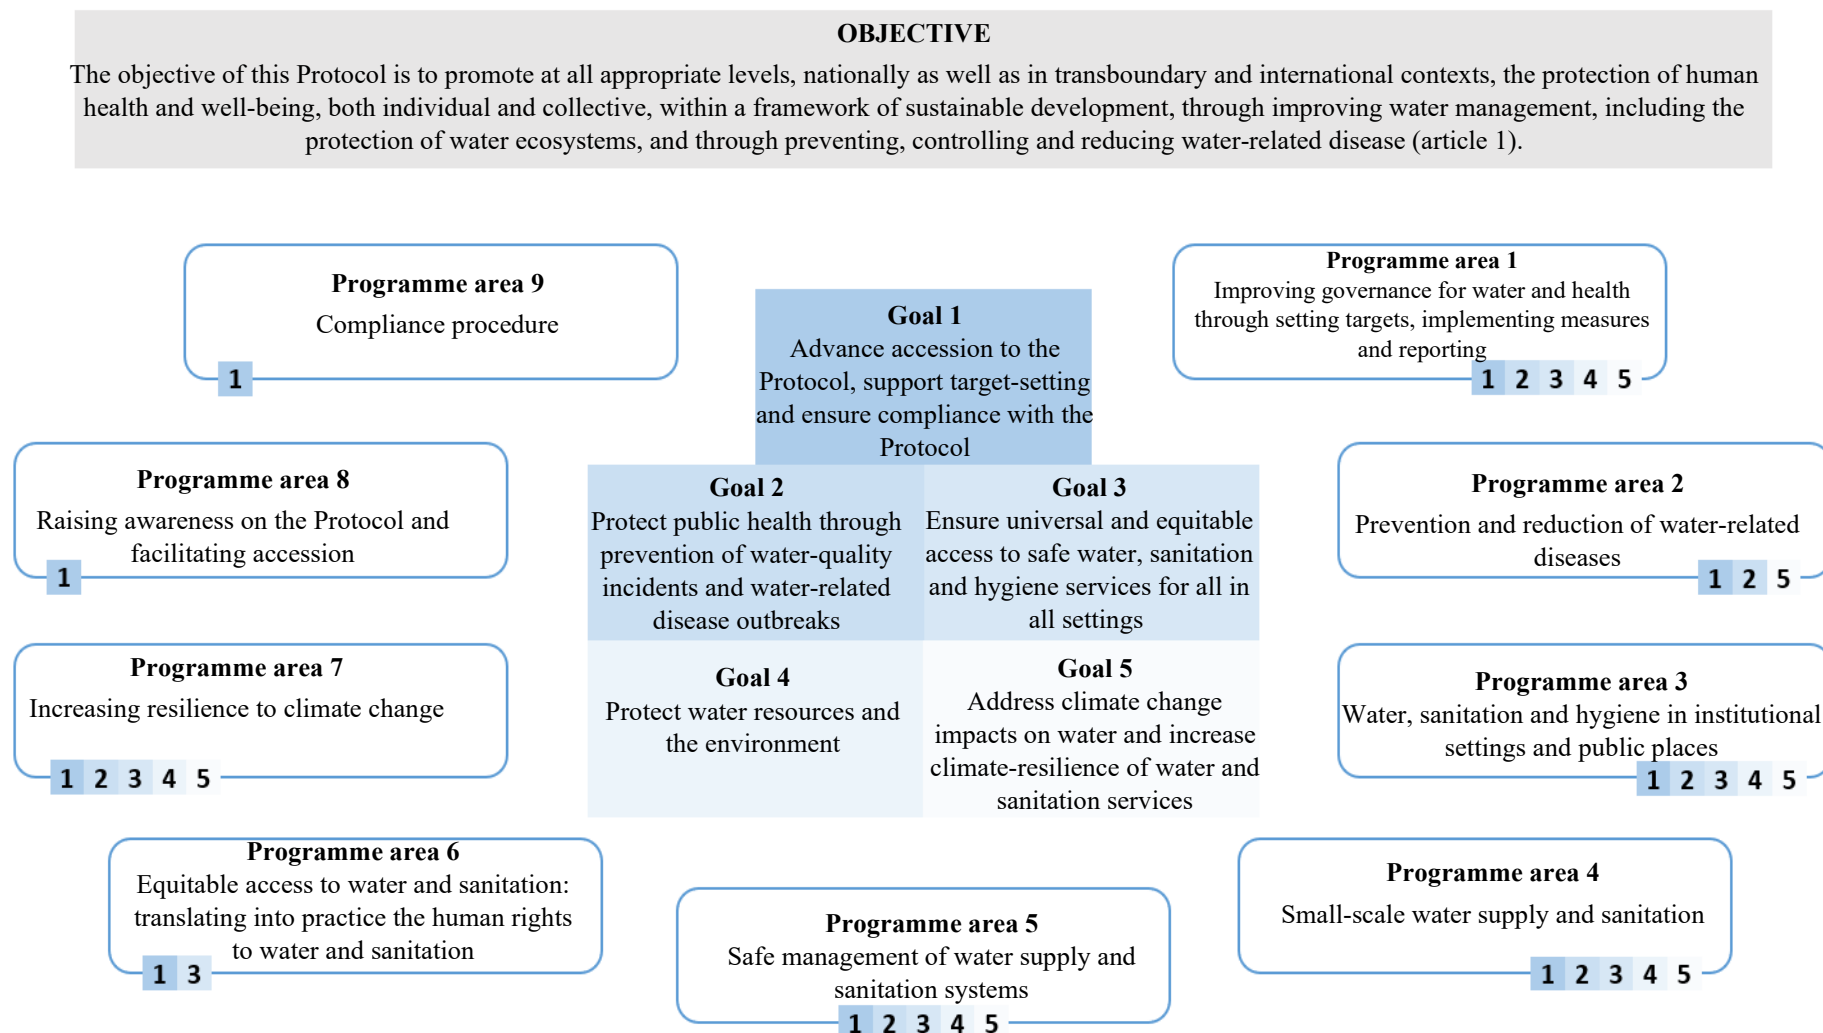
OBJECTIVE

The objective of this Protocol is to promote at all appropriate levels, nationally as well as in transboundary and international contexts, the protection of human health and well-being, both individual and collective, within a framework of sustainable development, through improving water management, including the protection of water ecosystems, and through preventing, controlling and reducing water-related disease (article 1).

Programme area 9
Compliance procedure
1

Goal 1
Advance accession to the Protocol, support target-setting and ensure compliance with the Protocol

Programme area 1
Improving governance for water and health through setting targets, implementing measures and reporting
1 2 3 4 5

Programme area 8
Raising awareness on the Protocol and facilitating accession
1

Goal 2
Protect public health through prevention of water-quality incidents and water-related disease outbreaks

Goal 3
Ensure universal and equitable access to safe water, sanitation and hygiene services for all in all settings

Programme area 2
Prevention and reduction of water-related diseases
1 2 5

Programme area 7
Increasing resilience to climate change
1 2 3 4 5

Goal 4
Protect water resources and the environment

Goal 5
Address climate change impacts on water and increase climate-resilience of water and sanitation services

Programme area 3
Water, sanitation and hygiene in institutional settings and public places
1 2 3 4 5

Programme area 6
Equitable access to water and sanitation: translating into practice the human rights to water and sanitation
1 3

Programme area 5
Safe management of water supply and sanitation systems
1 2 3 4 5

Programme area 4
Small-scale water supply and sanitation
1 2 3 4 5